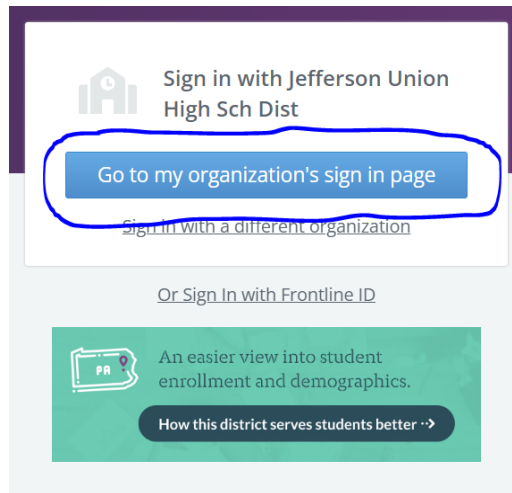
Sign in with Jefferson Union High Sch Dist

Go to my organization's sign in page

Sign in with a different organization

Or Sign In with Frontline ID

PA

An easier view into student enrollment and demographics.

How this district serves students better ·›